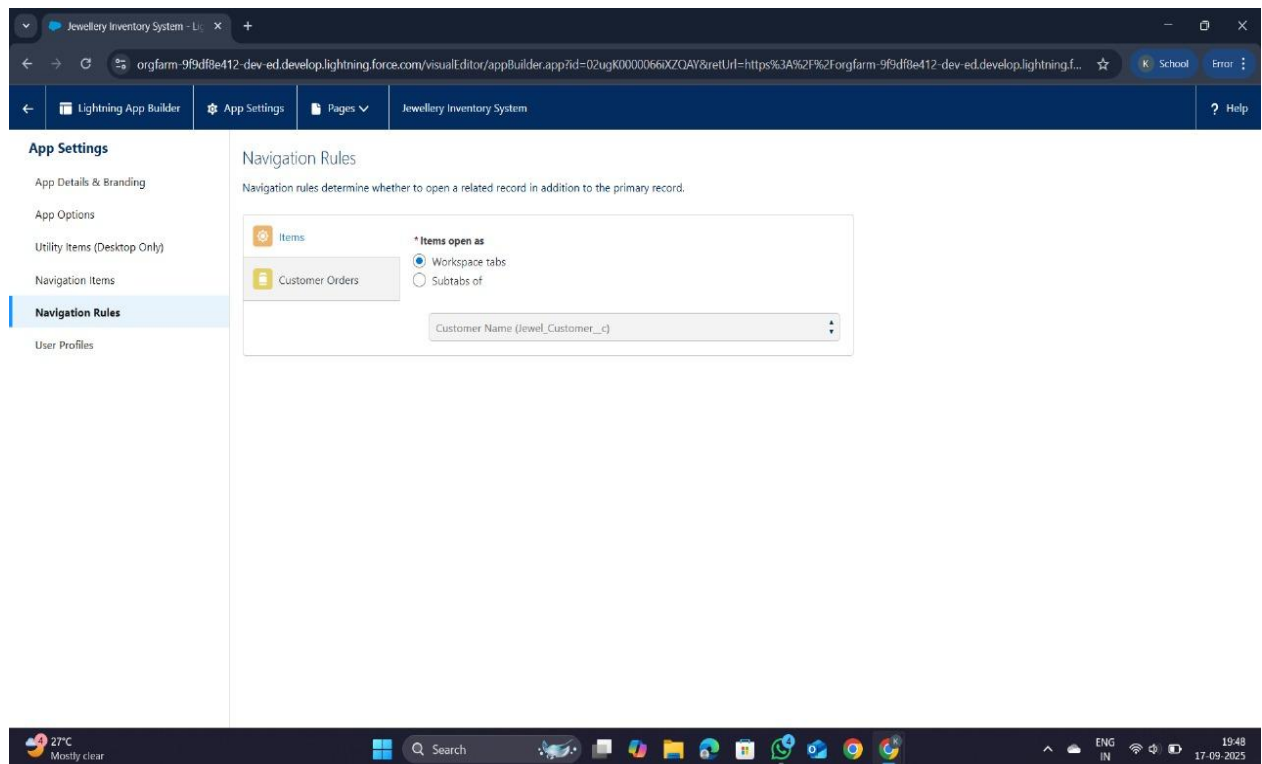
Jewellery Inventory System - Lig ×
+

orgfarm-9f9df8e412-dev-ed.develop.lightning.force.com/visualEditor/appBuilder.app?id=02ugK0000066iXZQAY&retUrl=https%3A%2F%2Forgfarm-9f9df8e412-dev-ed.develop.lightning.f...

K School
Error

Lightning App Builder
App Settings
Pages
Jewellery Inventory System
? Help

App Settings
App Details & Branding
App Options
Utility Items (Desktop Only)
Navigation Items
Navigation Rules
User Profiles

Navigation Rules
Navigation rules determine whether to open a related record in addition to the primary record.

Items
Customer Orders

* Items open as
Workspace tabs
Subtabs of

Customer Name (Jewel_Customer__c)

27°C
Mostly clear
Search
ENG
IN
19:48
17-09-2025